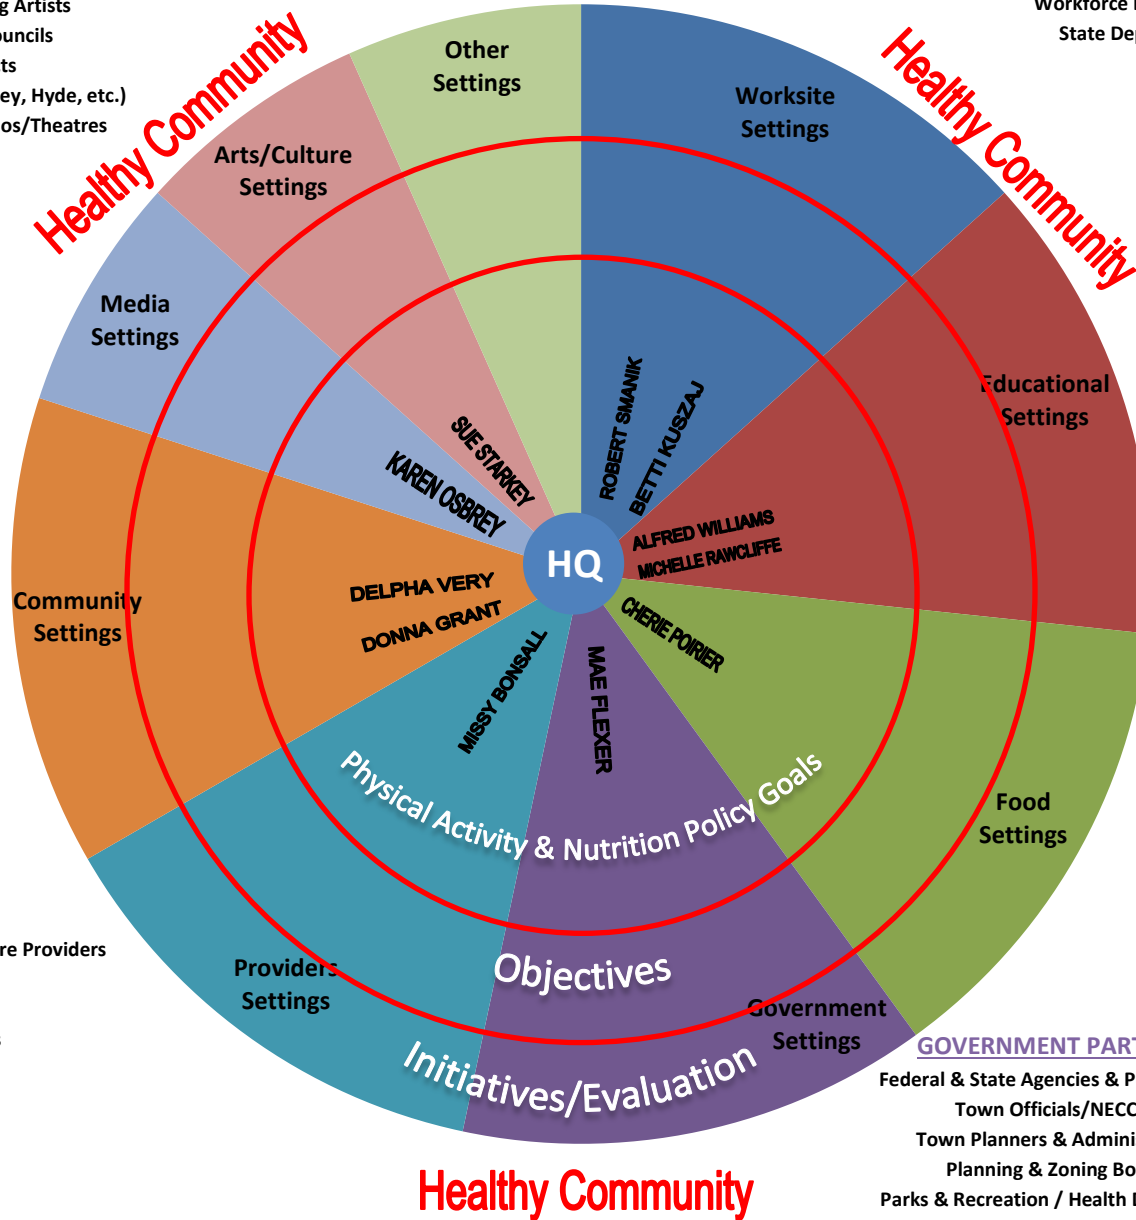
g Artists
ouncils
ts
ey, Hyde, etc.)
os/Theatres

Workforce
State Dep

Healthy Community

Healthy Community

Other Settings

Worksite Settings

Arts/Culture Settings

Media Settings

Educational Settings

Community Settings

Food Settings

Providers Settings

Government Settings

ROBERT SMANIK
BETTI KUSZAJ
SUE STARKEY
KAREN OSBREY
ALFRED WILLIAMS
MICHELLE RAWCLIFFE
HQ
DELPHA VERY
DONNA GRANT
CHERIE POIRIER
MISSY BONSALL
MAE FLEXER

Physical Activity & Nutrition Policy Goals

Objectives

Initiatives/Evaluation

re Providers

GOVERNMENT PART
Federal & State Agencies & P
Town Officials/NECC
Town Planners & Admini
Planning & Zoning Bo
Parks & Recreation / Health

Healthy Community